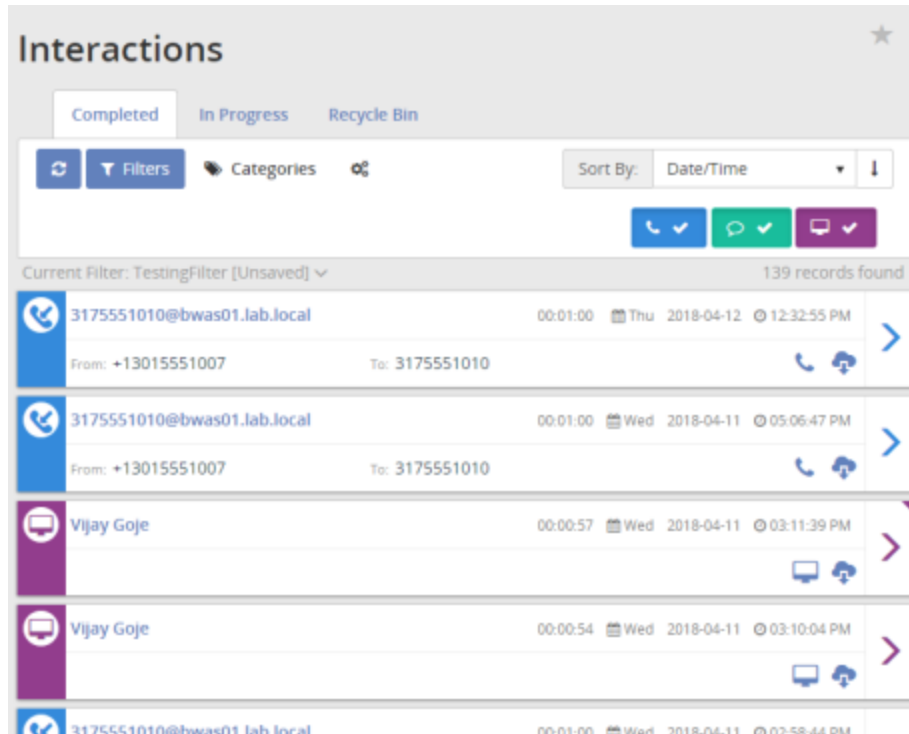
Interactions

Completed | In Progress | Recycle Bin

Filters
Categories

Sort By: Date/Time

Current Filter: TestingFilter [Unsaved]
139 records found

3175551010@bwas01.lab.local
00:01:00 Thu 2018-04-12 12:32:55 PM
From: +13015551007 To: 3175551010

3175551010@bwas01.lab.local
00:01:00 Wed 2018-04-11 05:06:47 PM
From: +13015551007 To: 3175551010

Vijay Goje
00:00:57 Wed 2018-04-11 03:11:39 PM

Vijay Goje
00:00:54 Wed 2018-04-11 03:10:04 PM

3175551010@bwas01.lab.local
00:01:00 Wed 2018-04-11 02:58:44 PM